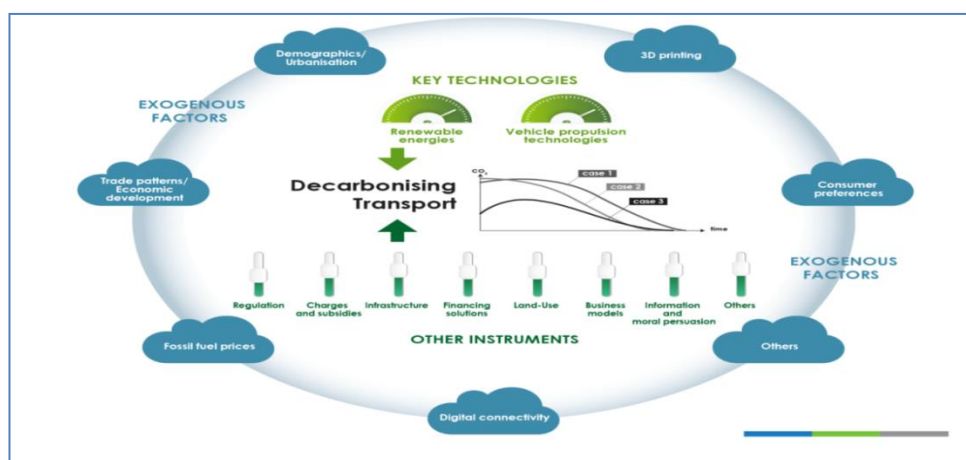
Demographics/ Urbanisation

3D printing

KEY TECHNOLOGIES

EXOGENOUS FACTORS

Renewable energies

Vehicle propulsion technologies

Trade patterns/ Economic development

Decarbonising Transport

$CO_2$

case 1

case 2

case 3

time

Consumer preferences

EXOGENOUS FACTORS

Regulation

Charges and subsidies

Infrastructure

Financing solutions

Land-Use

Business models

Information and moral persuasion

Others

Fossil fuel prices

OTHER INSTRUMENTS

Others

Digital connectivity